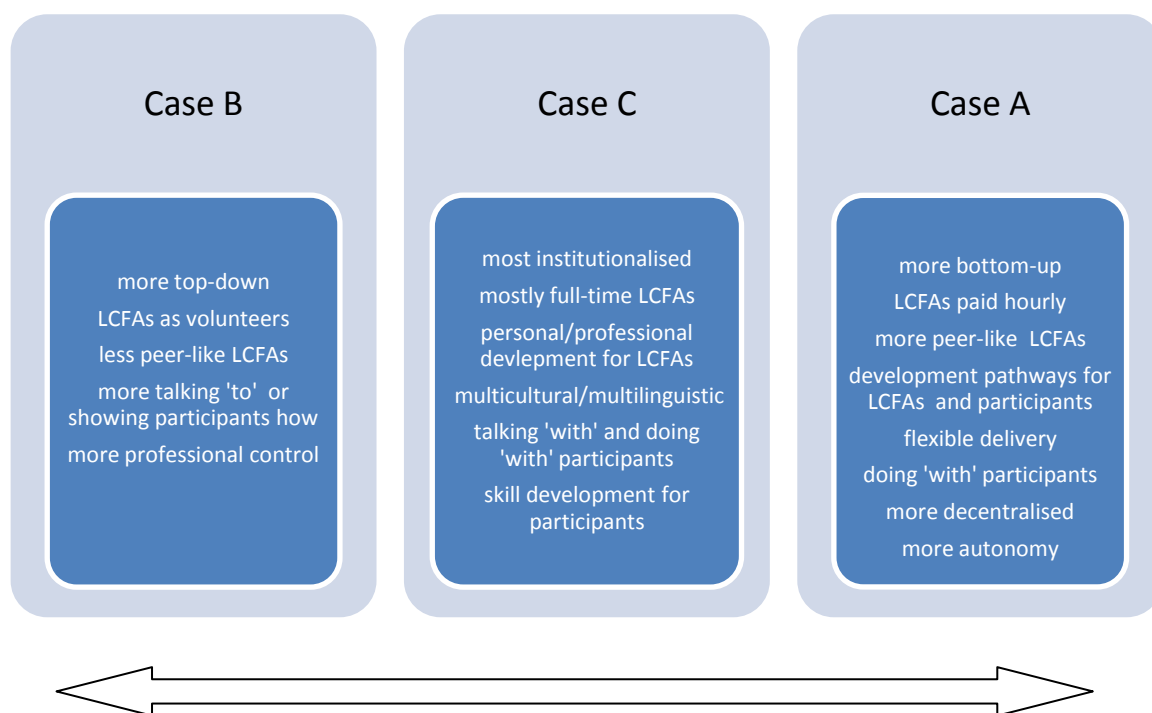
Case B

more top-down
LCFAs as volunteers
less peer-like LCFAs
more talking 'to' or showing participants how
more professional control

Case C

most institutionalised
mostly full-time LCFAs
personal/professional devlepment for LCFAs
multicultural/multilinguistic
talking 'with' and doing 'with' participants
skill development for participants

Case A

more bottom-up
LCFAs paid hourly
more peer-like LCFAs
development pathways for LCFAs and participants
flexible delivery
doing 'with' participants
more decentralised
more autonomy